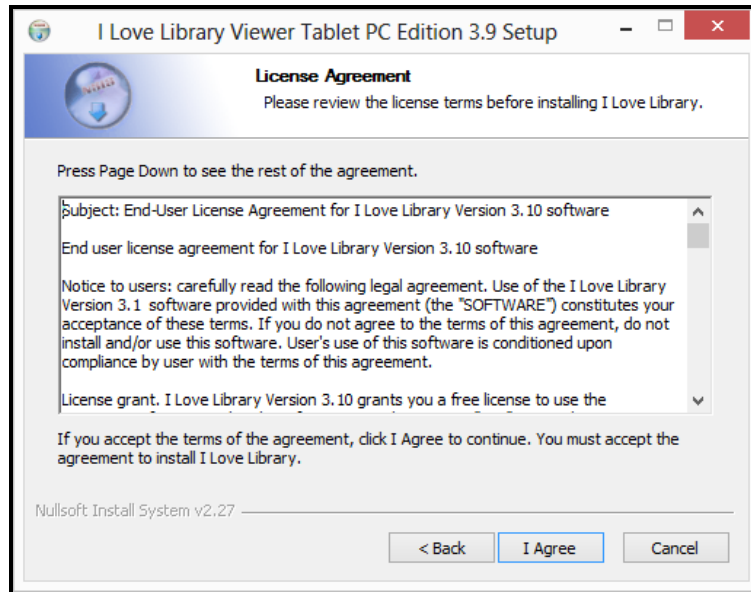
I Love Library Viewer Tablet PC Edition 3.9 Setup

License Agreement
Please review the license terms before installing I Love Library.

Press Page Down to see the rest of the agreement.

Subject: End-User License Agreement for I Love Library Version 3.10 software

End user license agreement for I Love Library Version 3.10 software

Notice to users: carefully read the following legal agreement. Use of the I Love Library Version 3.1 software provided with this agreement (the "SOFTWARE") constitutes your acceptance of these terms. If you do not agree to the terms of this agreement, do not install and/or use this software. User's use of this software is conditioned upon compliance by user with the terms of this agreement.

License grant. I Love Library Version 3.10 grants you a free license to use the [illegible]

If you accept the terms of the agreement, click I Agree to continue. You must accept the agreement to install I Love Library.

Nullsoft Install System v2.27

< Back
I Agree
Cancel